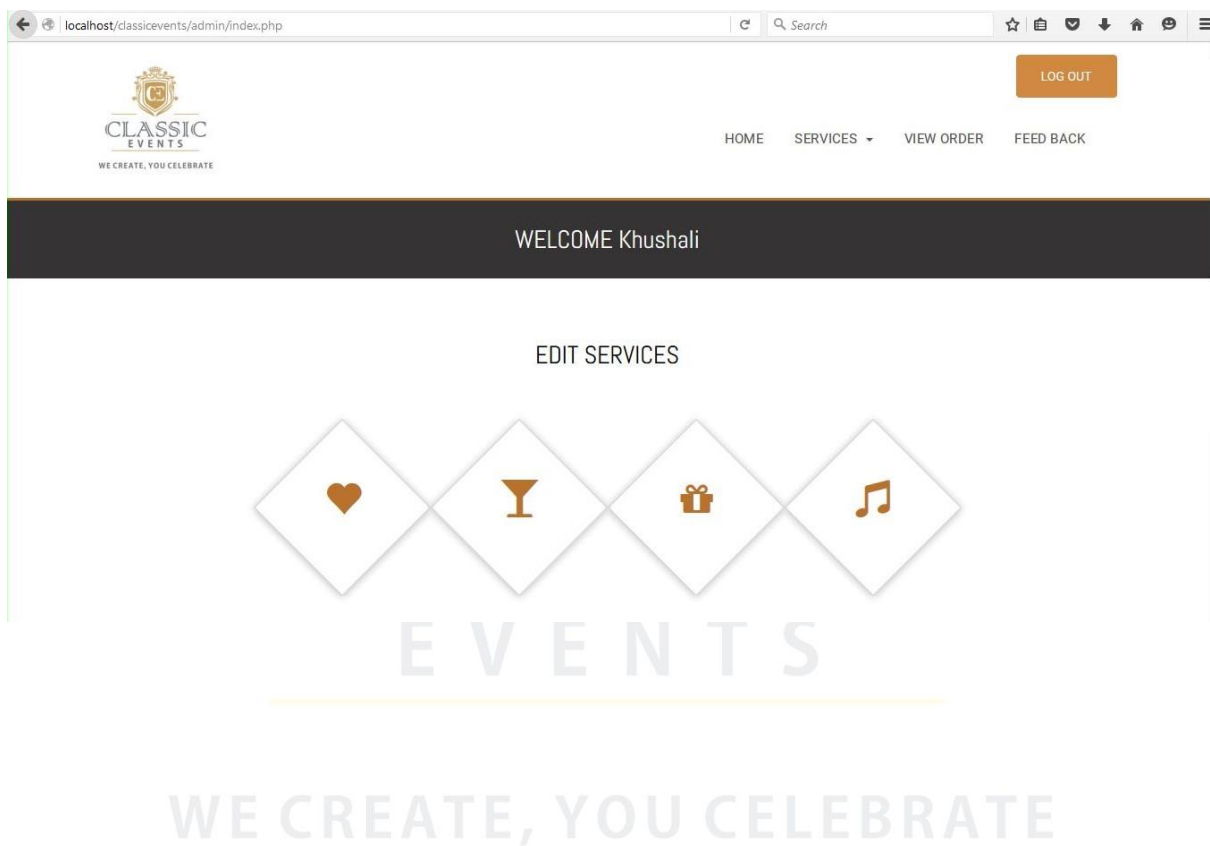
localhost/classicevents/admin/index.php

Search

CLASSIC
EVENTS
WE CREATE, YOU CELEBRATE

LOG OUT

HOME SERVICES VIEW ORDER FEED BACK

WELCOME Khushali

EDIT SERVICES

EVENTS

WE CREATE, YOU CELEBRATE